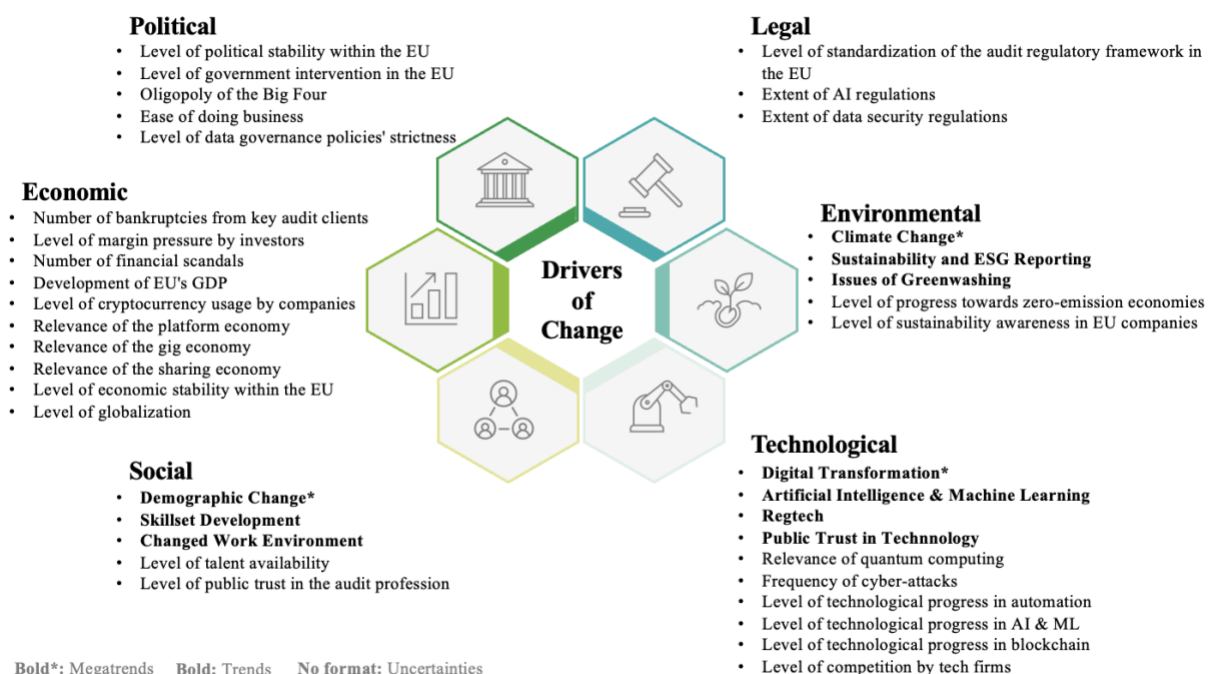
**Political**
- Level of political stability within the EU
- Level of government intervention in the EU
- Oligopoly of the Big Four
- Ease of doing business
- Level of data governance policies' strictness

**Legal**
- Level of standardization of the audit regulatory framework in the EU
- Extent of AI regulations
- Extent of data security regulations

**Economic**
- Number of bankruptcies from key audit clients
- Level of margin pressure by investors
- Number of financial scandals
- Development of EU's GDP
- Level of cryptocurrency usage by companies
- Relevance of the platform economy
- Relevance of the gig economy
- Relevance of the sharing economy
- Level of economic stability within the EU
- Level of globalization

Drivers of Change

**Environmental**
- **Climate Change***
- **Sustainability and ESG Reporting**
- **Issues of Greenwashing**
- Level of progress towards zero-emission economies
- Level of sustainability awareness in EU companies

**Social**
- **Demographic Change***
- **Skillset Development**
- **Changed Work Environment**
- Level of talent availability
- Level of public trust in the audit profession

**Technological**
- **Digital Transformation***
- **Artificial Intelligence & Machine Learning**
- **Regtech**
- **Public Trust in Technnology**
- Relevance of quantum computing
- Frequency of cyber-attacks
- Level of technological progress in automation
- Level of technological progress in AI & ML
- Level of technological progress in blockchain
- Level of competition by tech firms

**Bold*:** Megatrends **Bold:** Trends **No format:** Uncertainties